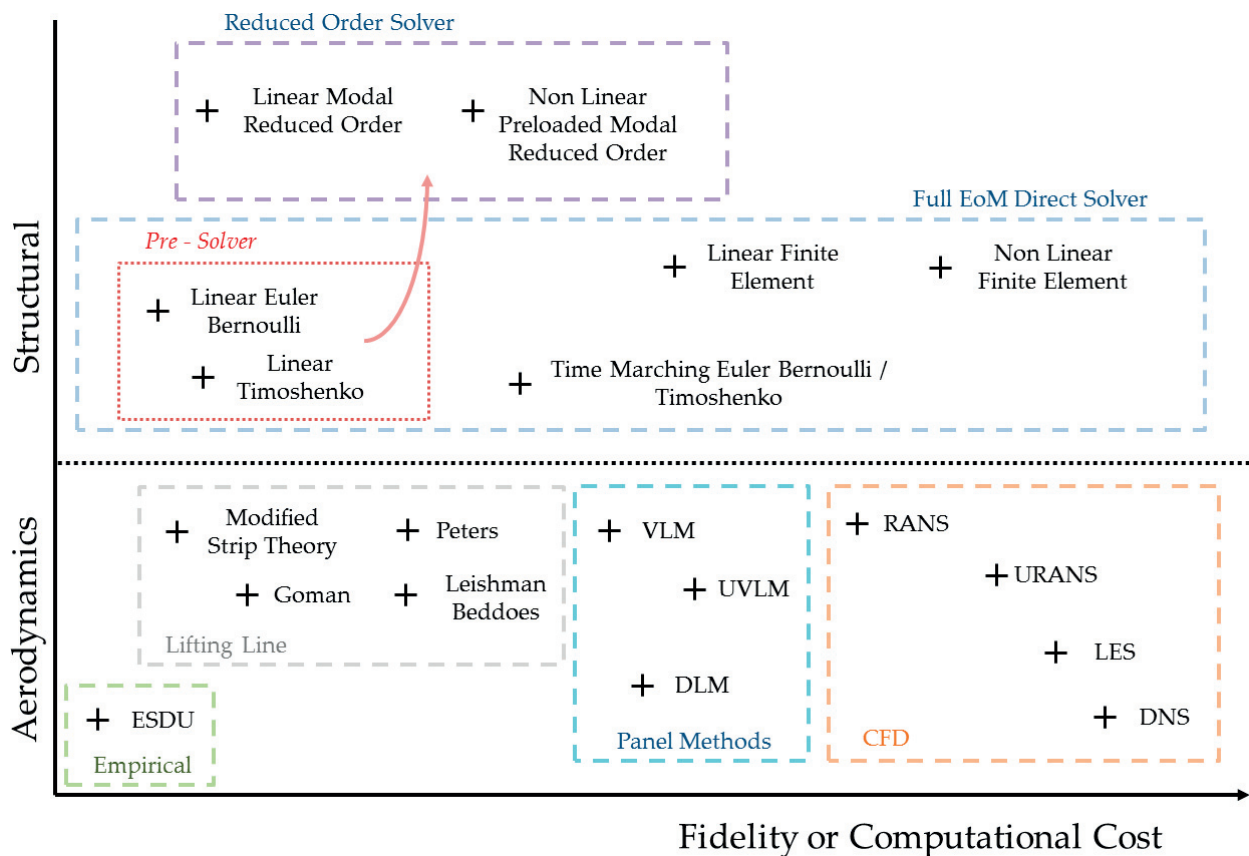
Reduced Order Solver

Linear Modal Reduced Order

Non Linear Preloaded Modal Reduced Order

Full EoM Direct Solver

Pre - Solver

Linear Euler Bernoulli

Linear Timoshenko

Linear Finite Element

Non Linear Finite Element

Time Marching Euler Bernoulli / Timoshenko

Structural

Aerodynamics

Modified Strip Theory

Peters

Goman

Leishman Beddoes

Lifting Line

VLM

UVLM

DLM

Panel Methods

RANS

URANS

LES

DNS

CFD

ESDU

Empirical

Fidelity or Computational Cost